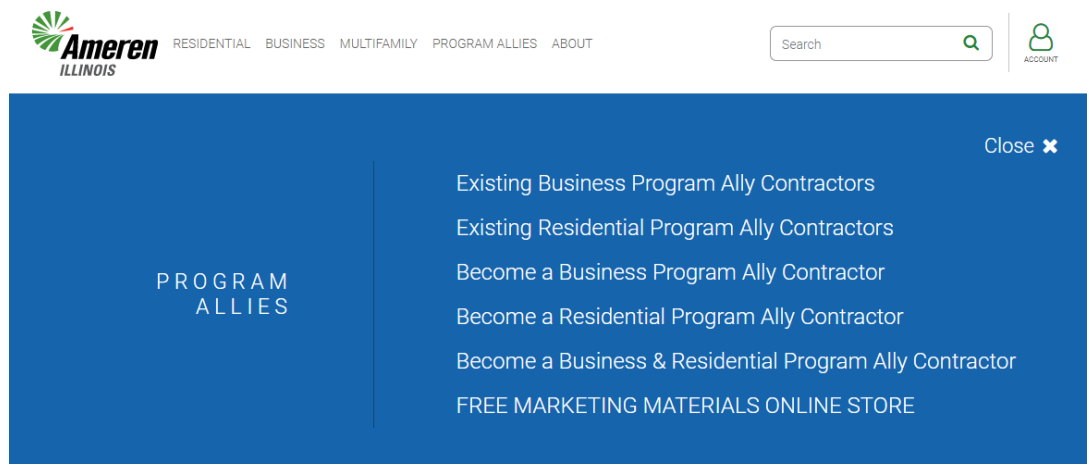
Ameren ILLINOIS

RESIDENTIAL BUSINESS MULTIFAMILY PROGRAM ALLIES ABOUT

Search

ACCOUNT

Close ✖

PROGRAM ALLIES

Existing Business Program Ally Contractors

Existing Residential Program Ally Contractors

Become a Business Program Ally Contractor

Become a Residential Program Ally Contractor

Become a Business & Residential Program Ally Contractor

FREE MARKETING MATERIALS ONLINE STORE